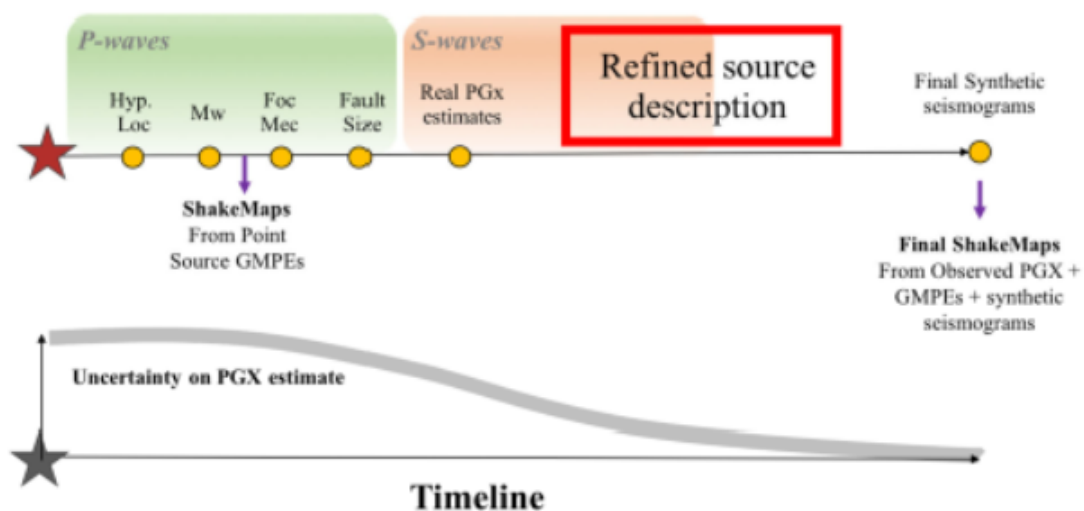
P-waves

S-waves

Refined source description

Hyp. Loc

Mw

Foc Mec

Fault Size

Real PGx estimates

Final Synthetic seismograms

**ShakeMaps**
From Point Source GMPEs

**Final ShakeMaps**
From Observed PGX + GMPEs + synthetic seismograms

**Uncertainty on PGX estimate**

**Timeline**